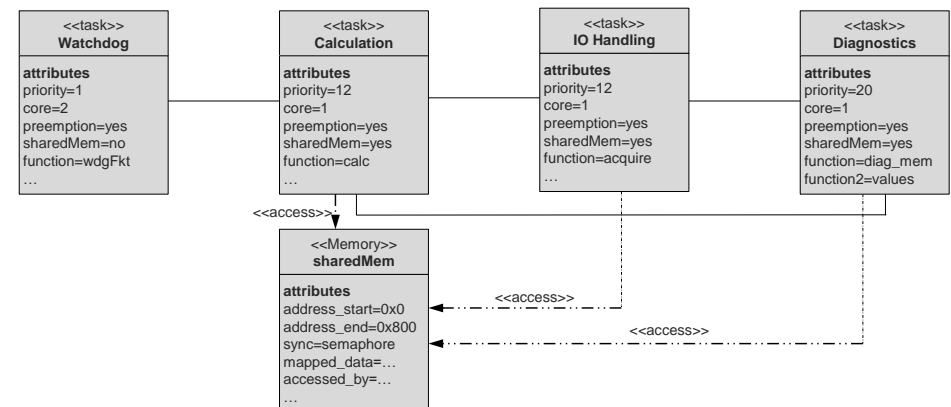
<<task>>
Watchdog

attributes
priority=1
core=2
preemption=yes
sharedMem=no
function=wdgFkt
…

<<task>>
Calculation

attributes
priority=12
core=1
preemption=yes
sharedMem=yes
function=calc
…

<<task>>
IO Handling

attributes
priority=12
core=1
preemption=yes
sharedMem=yes
function=acquire
…

<<task>>
Diagnostics

attributes
priority=20
core=1
preemption=yes
sharedMem=yes
function=diag_mem
function2=values

<<access>>

<<Memory>>
sharedMem

attributes
address_start=0x0
address_end=0x800
sync=semaphore
mapped_data=…
accessed_by=…
…

<<access>>

<<access>>